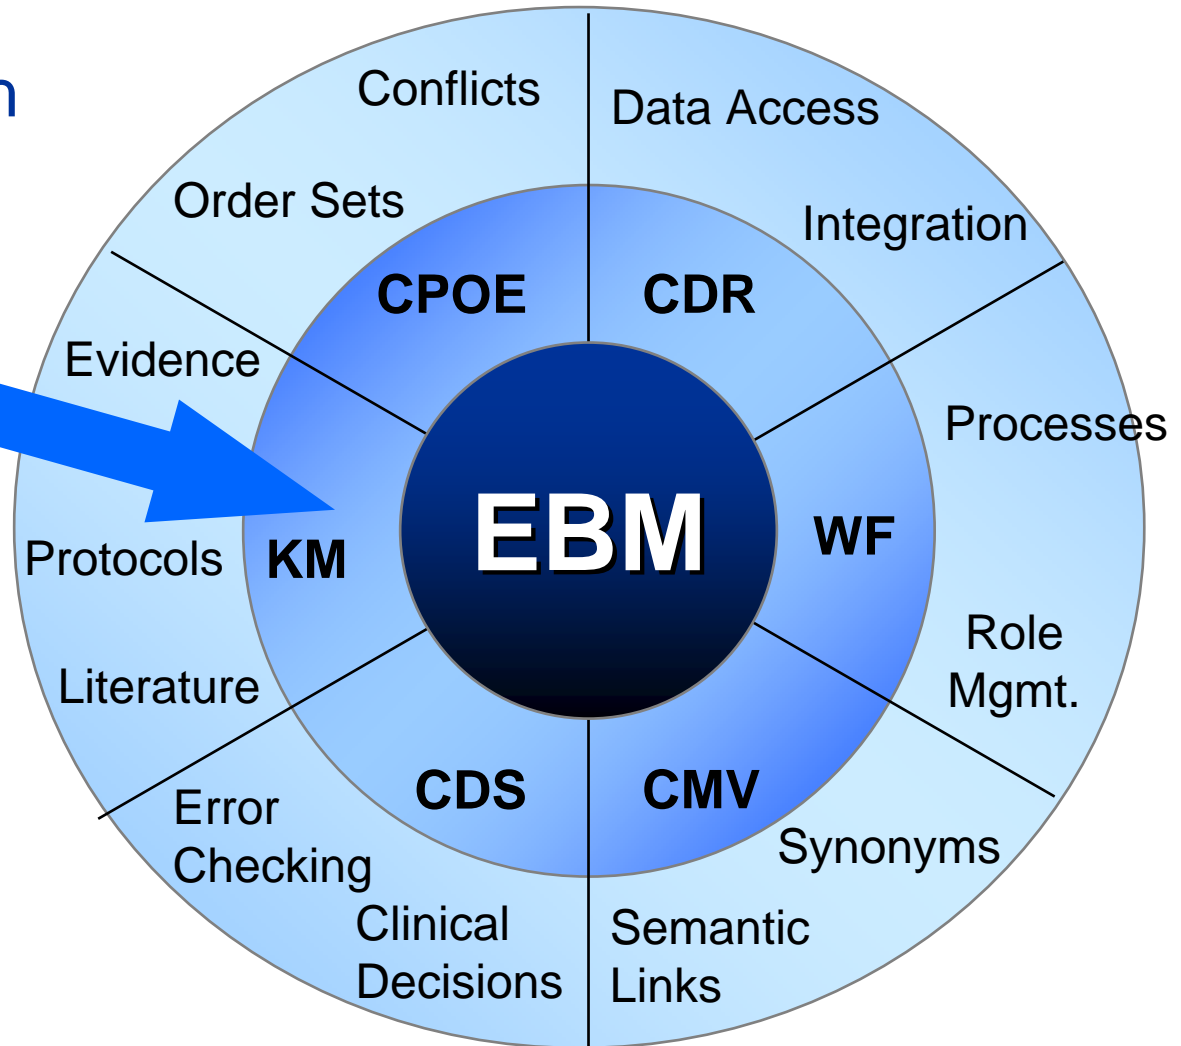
n

Conflicts

Order Sets

Data Access

Integration

CPOE

CDR

Evidence

Processes

EBM

Protocols

KM

WF

Role Mgmt.

Literature

Error Checking

CDS

CMV

Synonyms

Clinical Decisions

Semantic Links